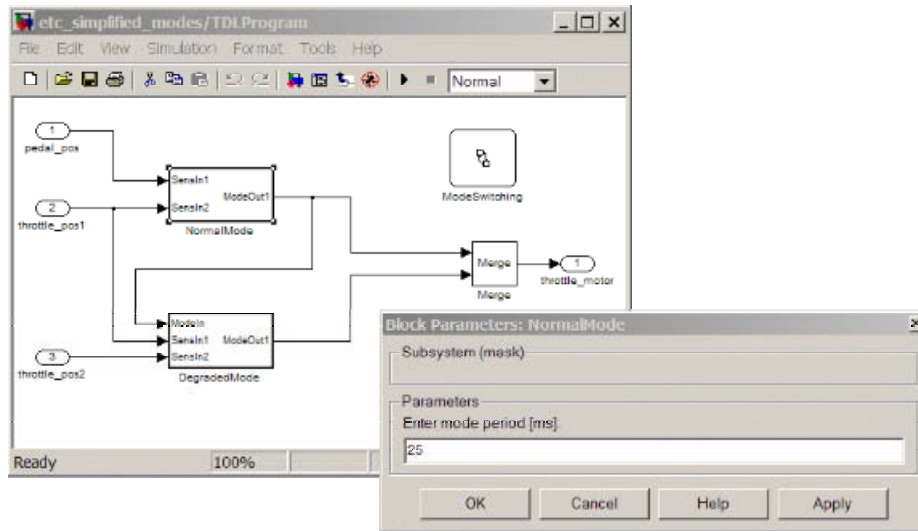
etc_simplified_modes/TDLProgram

File Edit View Simulation Format Tools Help

Normal

1 pedal_pos

2 throttle_pos1

3 throttle_pos2

SensIn1 SensIn2 ModeOut1 NormalMode

ModeIn SensIn1 SensIn2 ModeOut1 DegradedMode

ModeSwitching

Merge Merge

1 throttle_motor

Ready 100%

Block Parameters: NormalMode

Subsystem (mask)

Parameters

Enter mode period [ms]:

25

OK Cancel Help Apply